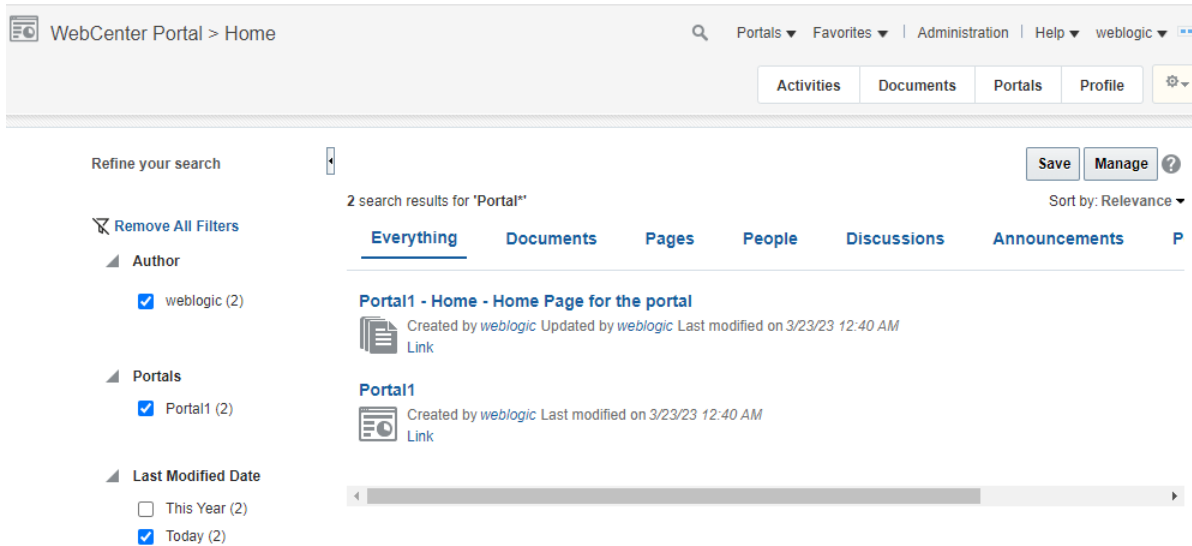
WebCenter Portal > Home

Portals ▾ Favorites ▾ | Administration | Help ▾ weblogic ▾

Activities | Documents | Portals | Profile

Refine your search

Save | Manage

2 search results for 'Portal*'

Sort by: Relevance ▾

Everything | Documents | Pages | People | Discussions | Announcements | P

Remove All Filters

Author

weblogic (2)

Portals

Portal1 (2)

Last Modified Date

This Year (2)

Today (2)

Portal1 - Home - Home Page for the portal

Created by *weblogic* Updated by *weblogic* Last modified on *3/23/23 12:40 AM*

Link

Portal1

Created by *weblogic* Last modified on *3/23/23 12:40 AM*

Link